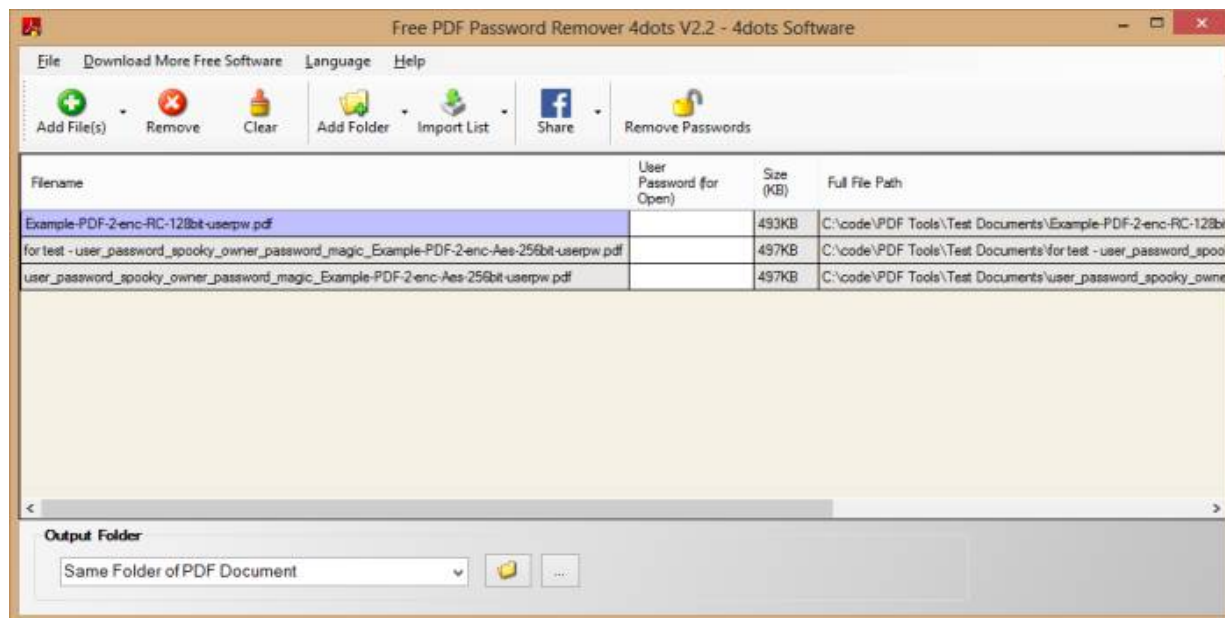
Free PDF Password Remover 4dots V2.2 - 4dots Software

File Download More Free Software Language Help

Add File(s) Remove Clear Add Folder Import List Share Remove Passwords

| Filename | User Password (for Open) | Size (KB) | Full File Path |
|---|---|---|---|
| Example-PDF-2-enc-RC-128bit-userpw.pdf | | 493KB | C:\code\PDF Tools\Test Documents\Example-PDF-2-enc-RC-128bi |
| for test - user_password_spooky_owner_password_magic_Example-PDF-2-enc-Aes-256bit-userpw.pdf | | 497KB | C:\code\PDF Tools\Test Documents\for test - user_password_spoo |
| user_password_spooky_owner_password_magic_Example-PDF-2-enc-Aes-256bit-userpw.pdf | | 497KB | C:\code\PDF Tools\Test Documents\user_password_spooky_owne |

Output Folder

Same Folder of PDF Document

...